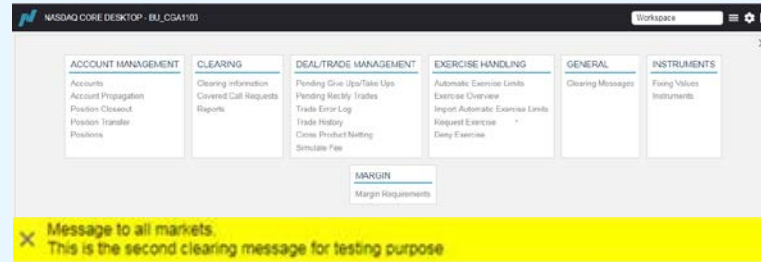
NASDAQ CORE DESKTOP - BU_CGA1103

Workspace

ACCOUNT MANAGEMENT
Accounts
Account Propagation
Position Closeout
Position Transfer
Positions

CLEARING
Clearing Information
Covered Call Requests
Reports

DEAL/TRADE MANAGEMENT
Pending Give Ups/Take Ups
Pending Rectify Trades
Trade Error Log
Trade History
Cross Product Netting
Simulate Fee

EXERCISE HANDLING
Automatic Exercise Limits
Exercise Overview
Import Automatic Exercise Limits
Request Exercise
Deny Exercise

GENERAL
Clearing Messages

INSTRUMENTS
Fixing Values
Instruments

MARGIN
Margin Requirements

Message to all markets.
This is the second clearing message for testing purpose